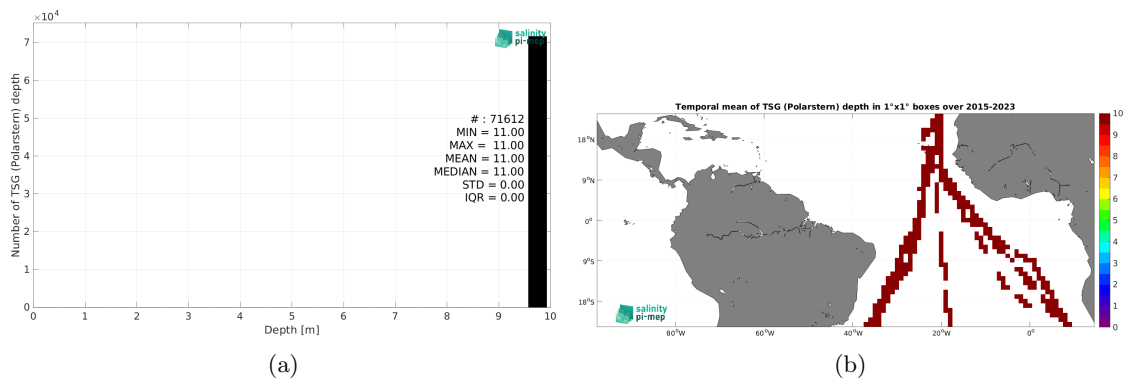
$\times 10^4$
7
6
5
4
3
2
1
0
Number of TSG (Polarstern) depth
salinity pi-mep
# : 71612
MIN = 11.00
MAX = 11.00
MEAN = 11.00
MEDIAN = 11.00
STD = 0.00
IQR = 0.00
0 1 2 3 4 5 6 7 8 9 10
Depth [m]

(a)

Temporal mean of TSG (Polarstern) depth in 1°x1° boxes over 2015-2023
18°N
9°N
0°
9°S
18°S
80°W 60°W 40°W 20°W 0°
salinity pi-mep
10
9
8
7
6
5
4
3
2
1
0

(b)